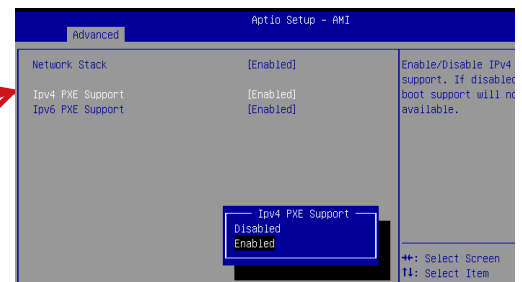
Aptio Setup – AMI
Advanced

Network Stack [Enabled]

Ipv4 PXE Support [Enabled]
Ipv6 PXE Support [Enabled]

Enable/Disable IPv4 support. If disabled boot support will no available.

Ipv4 PXE Support
Disabled
Enabled

→←: Select Screen
↑↓: Select Item